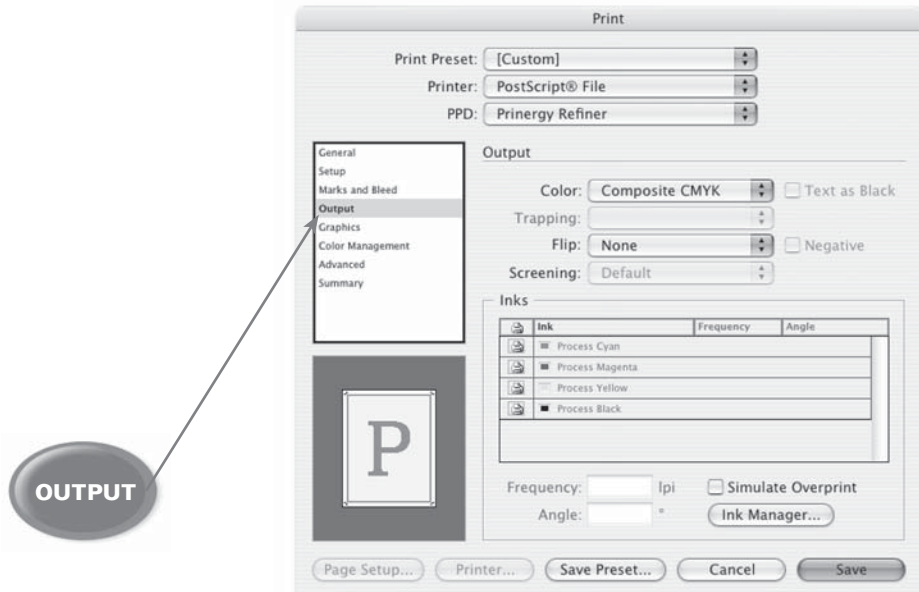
Print

Print Preset: [Custom]
Printer: PostScript® File
PPD: Prinergy Refiner

General
Setup
Marks and Bleed
Output
Graphics
Color Management
Advanced
Summary

Output

Color: Composite CMYK
Text as Black
Trapping:
Flip: None
Negative
Screening: Default

Inks

| | Ink | Frequency | Angle |
|---|---|---|---|
| | Process Cyan | | |
| | Process Magenta | | |
| | Process Yellow | | |
| | Process Black | | |

P

Frequency: lpi
Simulate Overprint
Angle: °
Ink Manager...

OUTPUT

Page Setup... Printer... Save Preset... Cancel Save